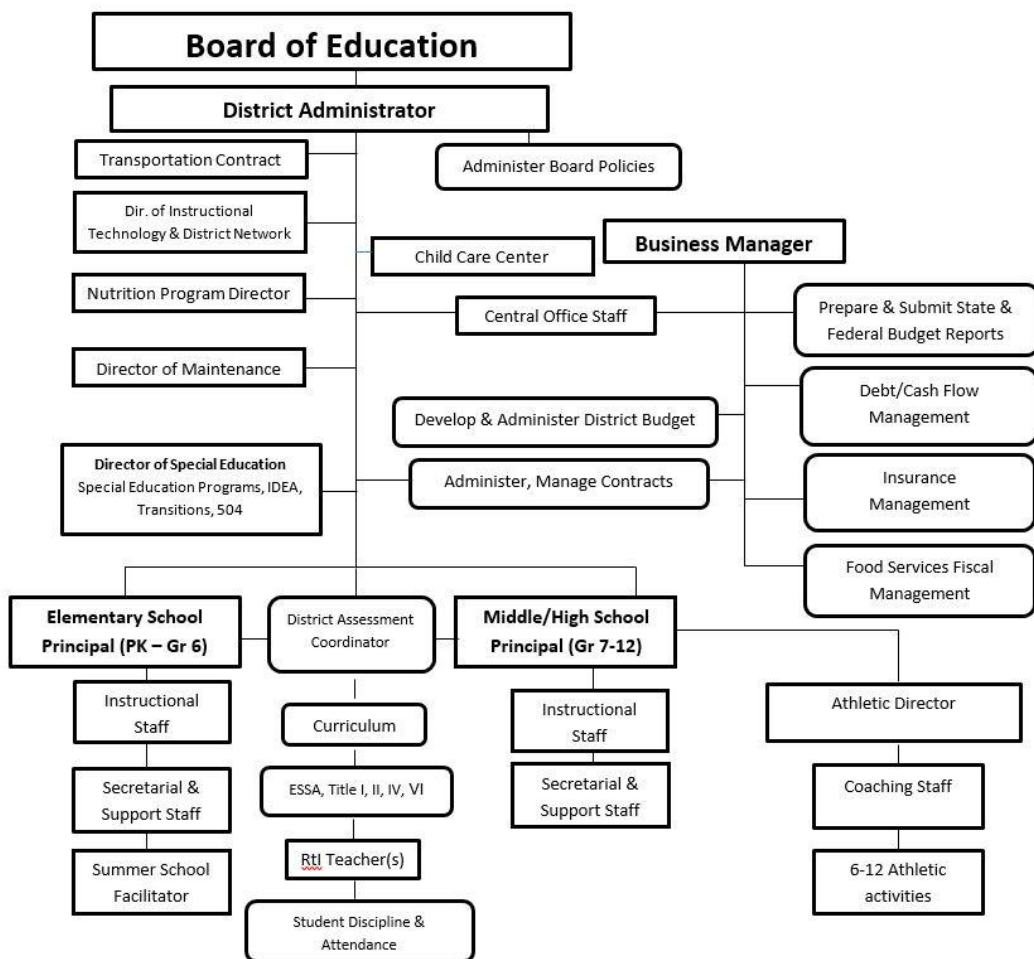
Board of Education

District Administrator

Transportation Contract

Administer Board Policies

Dir. of Instructional Technology & District Network

Child Care Center

Business Manager

Nutrition Program Director

Central Office Staff

Prepare & Submit State & Federal Budget Reports

Director of Maintenance

Debt/Cash Flow Management

Develop & Administer District Budget

Director of Special Education
Special Education Programs, IDEA, Transitions, 504

Administer, Manage Contracts

Insurance Management

Food Services Fiscal Management

Elementary School Principal (PK – Gr 6)

District Assessment Coordinator

Middle/High School Principal (Gr 7-12)

Instructional Staff

Curriculum

Instructional Staff

Athletic Director

Secretarial & Support Staff

ESSA, Title I, II, IV, VI

Secretarial & Support Staff

Coaching Staff

Summer School Facilitator

RtI Teacher(s)

6-12 Athletic activities

Student Discipline & Attendance